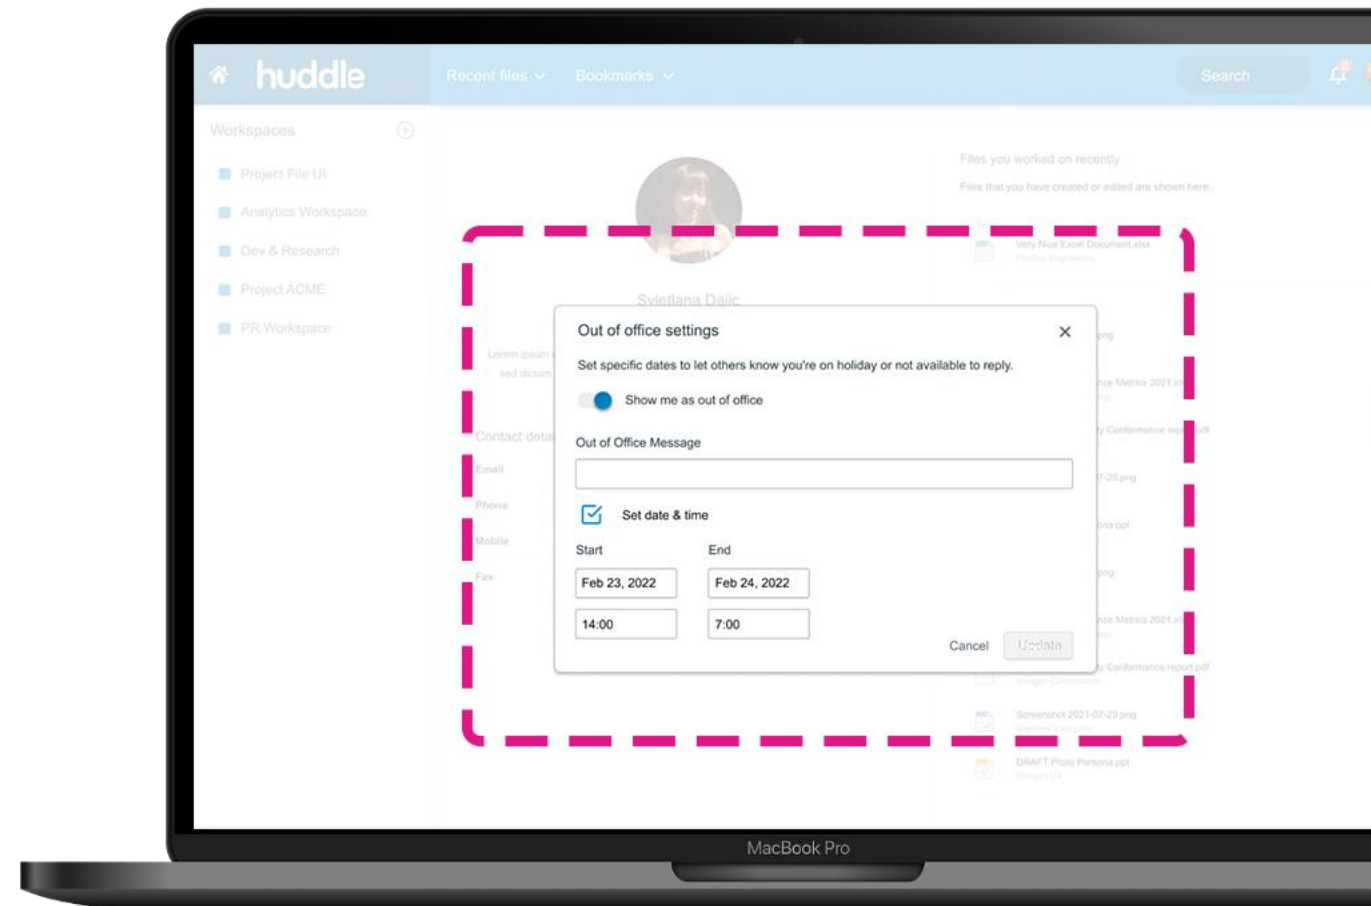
huddle Recent files Bookmarks Search

Workspaces

Project File UI
Analytics Workspace
Dev & Research
Project ACME
PR Workspace

Svjetlana Dajic

Lorem ipsum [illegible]
sed dictum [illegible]

Contact deta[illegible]
Email
Phone
Mobile
Fax

Files you worked on recently
Files that you have created or edited are shown here.

Very Nice Excel Document.xlsx
Screenshot 2021-07-29.png
DRAFT Proto Persona.ppt

Out of office settings

Set specific dates to let others know you're on holiday or not available to reply.

Show me as out of office

Out of Office Message

Set date & time

Start
Feb 23, 2022
14:00

End
Feb 24, 2022
7:00

Cancel Update

MacBook Pro